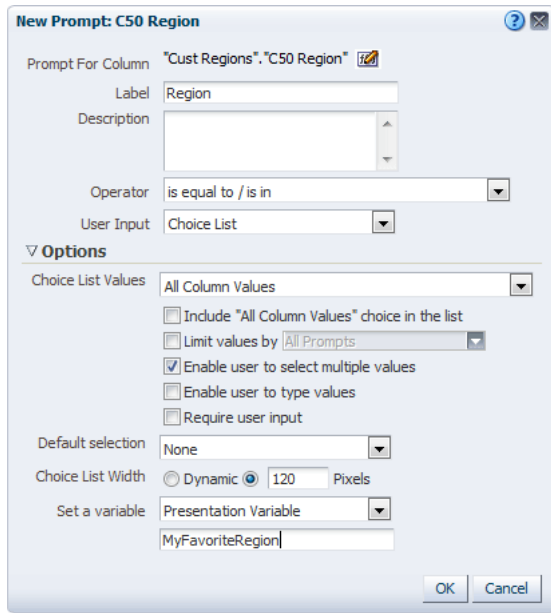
New Prompt: C50 Region

Prompt For Column "Cust Regions"."C50 Region"

Label Region

Description

Operator is equal to / is in

User Input Choice List

∇ Options

Choice List Values All Column Values

Include "All Column Values" choice in the list

Limit values by All Prompts

Enable user to select multiple values

Enable user to type values

Require user input

Default selection None

Choice List Width Dynamic 120 Pixels

Set a variable Presentation Variable

MyFavoriteRegion

OK Cancel